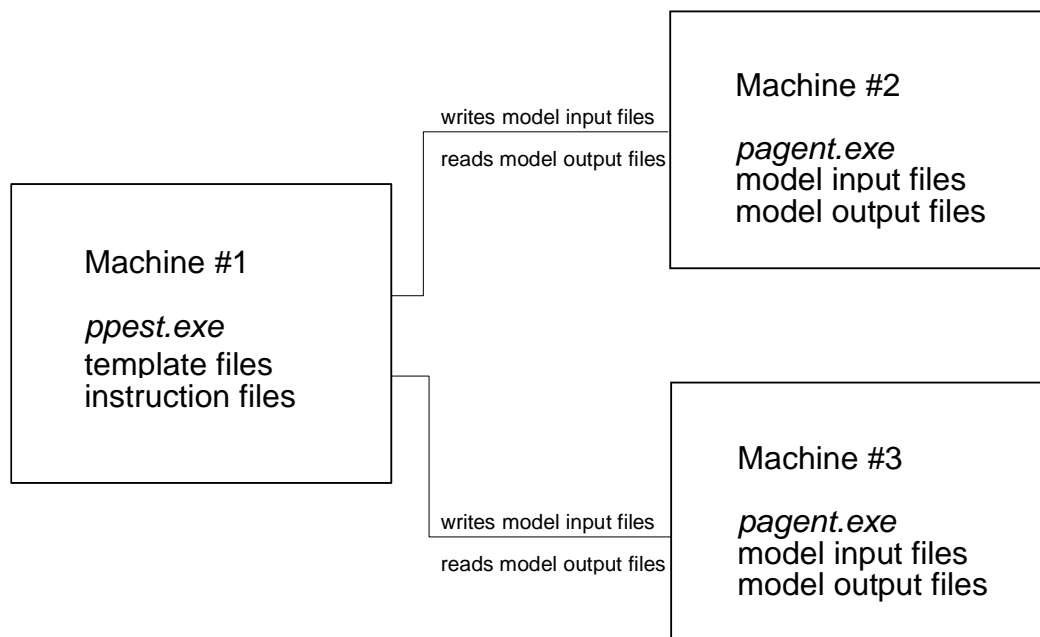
Machine #1

ppest.exe
template files
instruction files

writes model input files

reads model output files

Machine #2

pagent.exe
model input files
model output files

writes model input files

reads model output files

Machine #3

pagent.exe
model input files
model output files